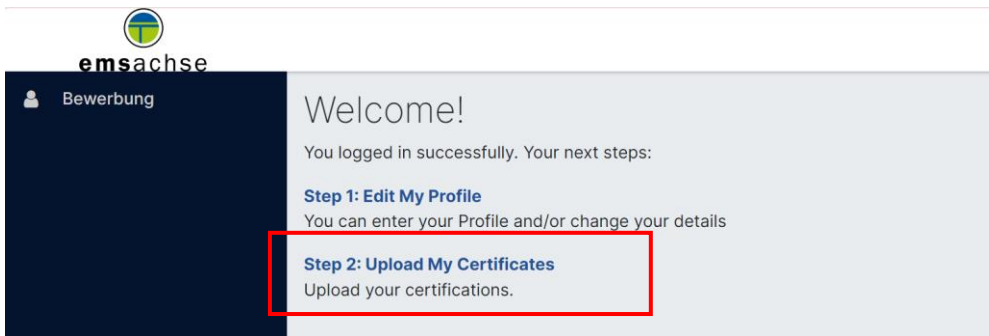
emsachse

Bewerbung

Welcome!

You logged in successfully. Your next steps:

Step 1: Edit My Profile
You can enter your Profile and/or change your details

Step 2: Upload My Certificates
Upload your certifications.